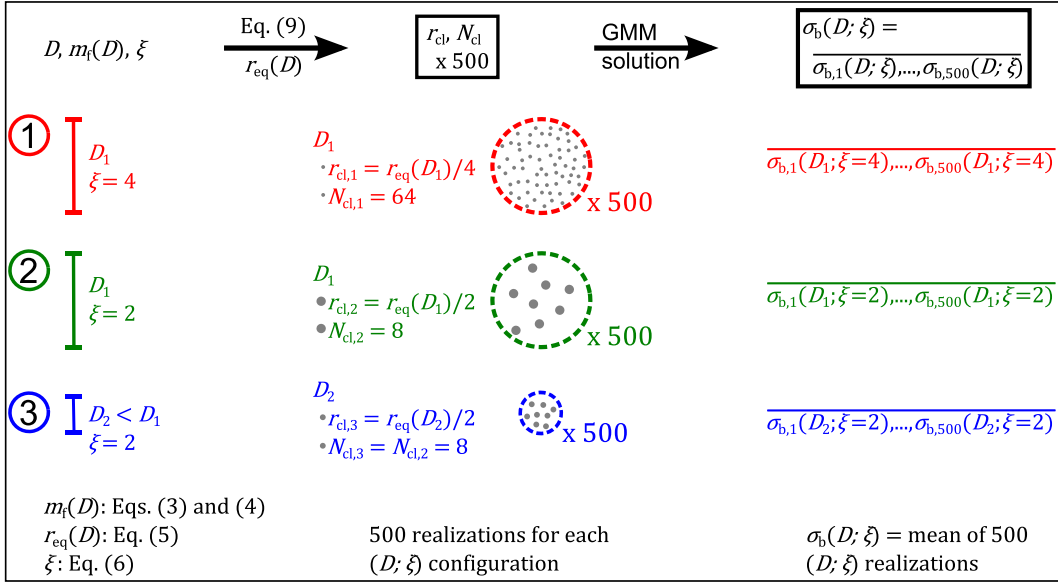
$D$, $m_f(D)$, $\xi$

Eq. (9)

$r_{eq}(D)$

$r_{cl}$, $N_{cl}$
x 500

GMM solution

$\sigma_b(D;\xi) = \overline{\sigma_{b,1}(D;\xi),...,\sigma_{b,500}(D;\xi)}$

1

$D_1$
$\xi = 4$

$D_1$
$r_{cl,1} = r_{eq}(D_1)/4$
$N_{cl,1} = 64$

x 500

$\overline{\sigma_{b,1}(D_1;\xi=4),...,\sigma_{b,500}(D_1;\xi=4)}$

2

$D_1$
$\xi = 2$

$D_1$
$r_{cl,2} = r_{eq}(D_1)/2$
$N_{cl,2} = 8$

x 500

$\overline{\sigma_{b,1}(D_1;\xi=2),...,\sigma_{b,500}(D_1;\xi=2)}$

3

$D_2 < D_1$
$\xi = 2$

$D_2$
$r_{cl,3} = r_{eq}(D_2)/2$
$N_{cl,3} = N_{cl,2} = 8$

x 500

$\overline{\sigma_{b,1}(D_2;\xi=2),...,\sigma_{b,500}(D_2;\xi=2)}$

$m_f(D)$: Eqs. (3) and (4)
$r_{eq}(D)$: Eq. (5)
$\xi$: Eq. (6)

500 realizations for each $(D;\xi)$ configuration

$\sigma_b(D;\xi)$ = mean of 500 $(D;\xi)$ realizations